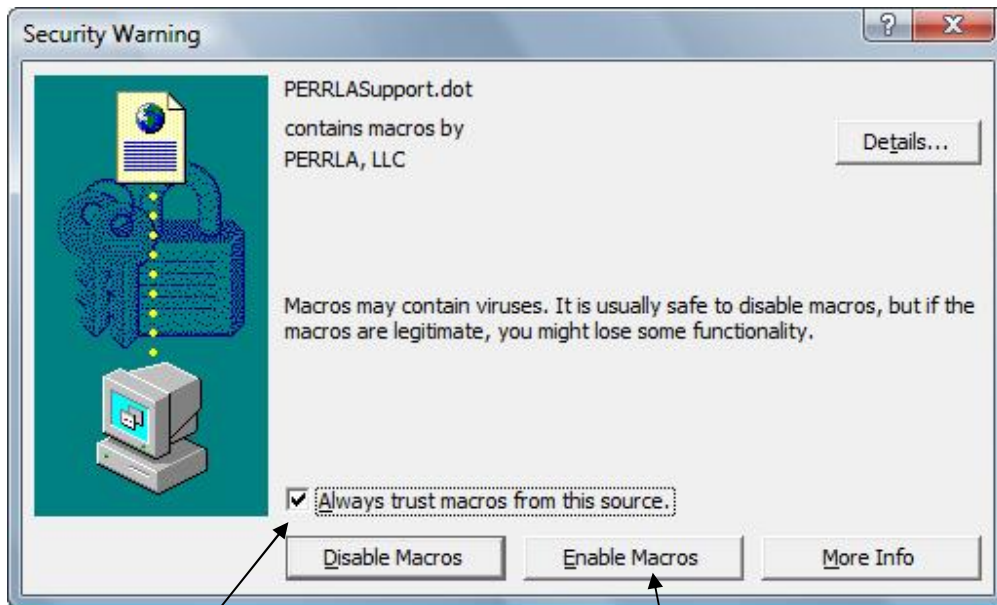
Security Warning

?

X

PERRLASupport.dot

contains macros by
PERRLA, LLC

Details...

Macros may contain viruses. It is usually safe to disable macros, but if the macros are legitimate, you might lose some functionality.

☑ Always trust macros from this source.

Disable Macros

Enable Macros

More Info